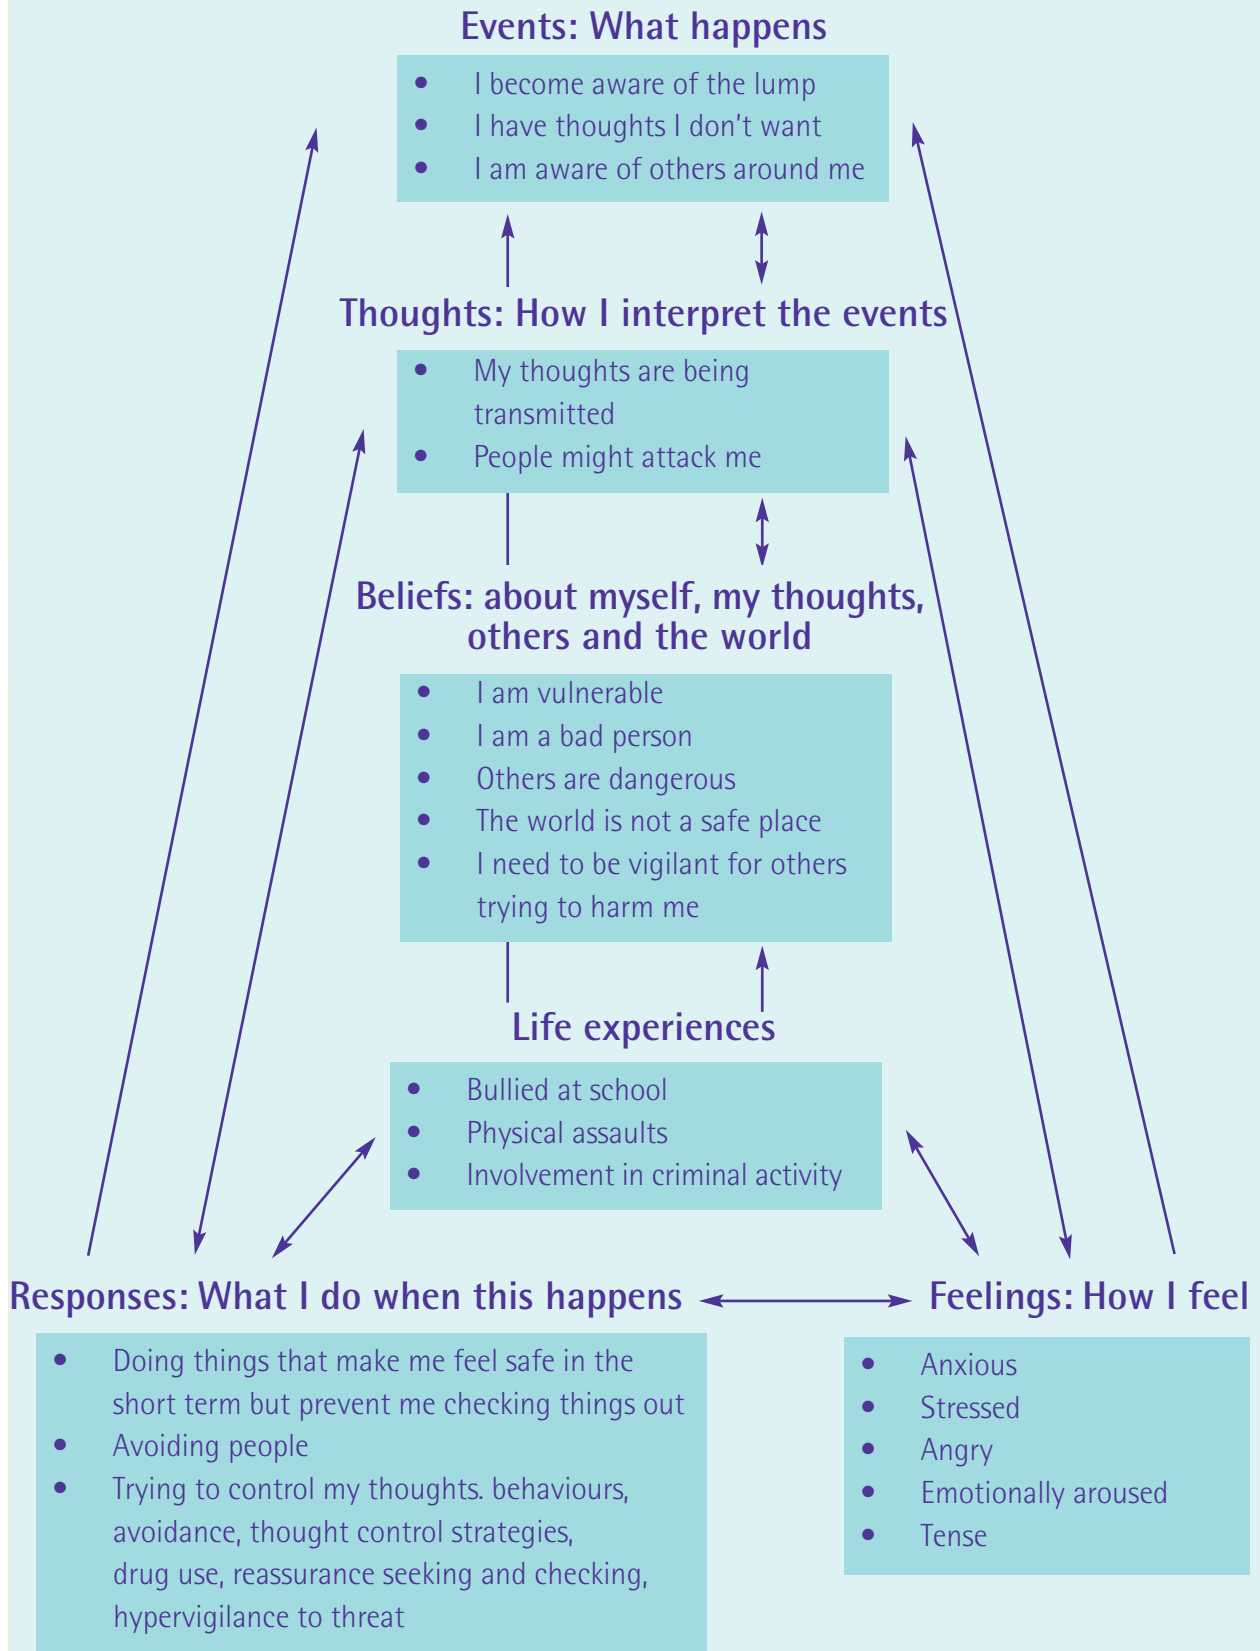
Events: What happens

- I become aware of the lump
- I have thoughts I don't want
- I am aware of others around me

Thoughts: How I interpret the events

- My thoughts are being transmitted
- People might attack me

Beliefs: about myself, my thoughts, others and the world

- I am vulnerable
- I am a bad person
- Others are dangerous
- The world is not a safe place
- I need to be vigilant for others trying to harm me

Life experiences

- Bullied at school
- Physical assaults
- Involvement in criminal activity

Responses: What I do when this happens

- Doing things that make me feel safe in the short term but prevent me checking things out
- Avoiding people
- Trying to control my thoughts. behaviours, avoidance, thought control strategies, drug use, reassurance seeking and checking, hypervigilance to threat

Feelings: How I feel

- Anxious
- Stressed
- Angry
- Emotionally aroused
- Tense